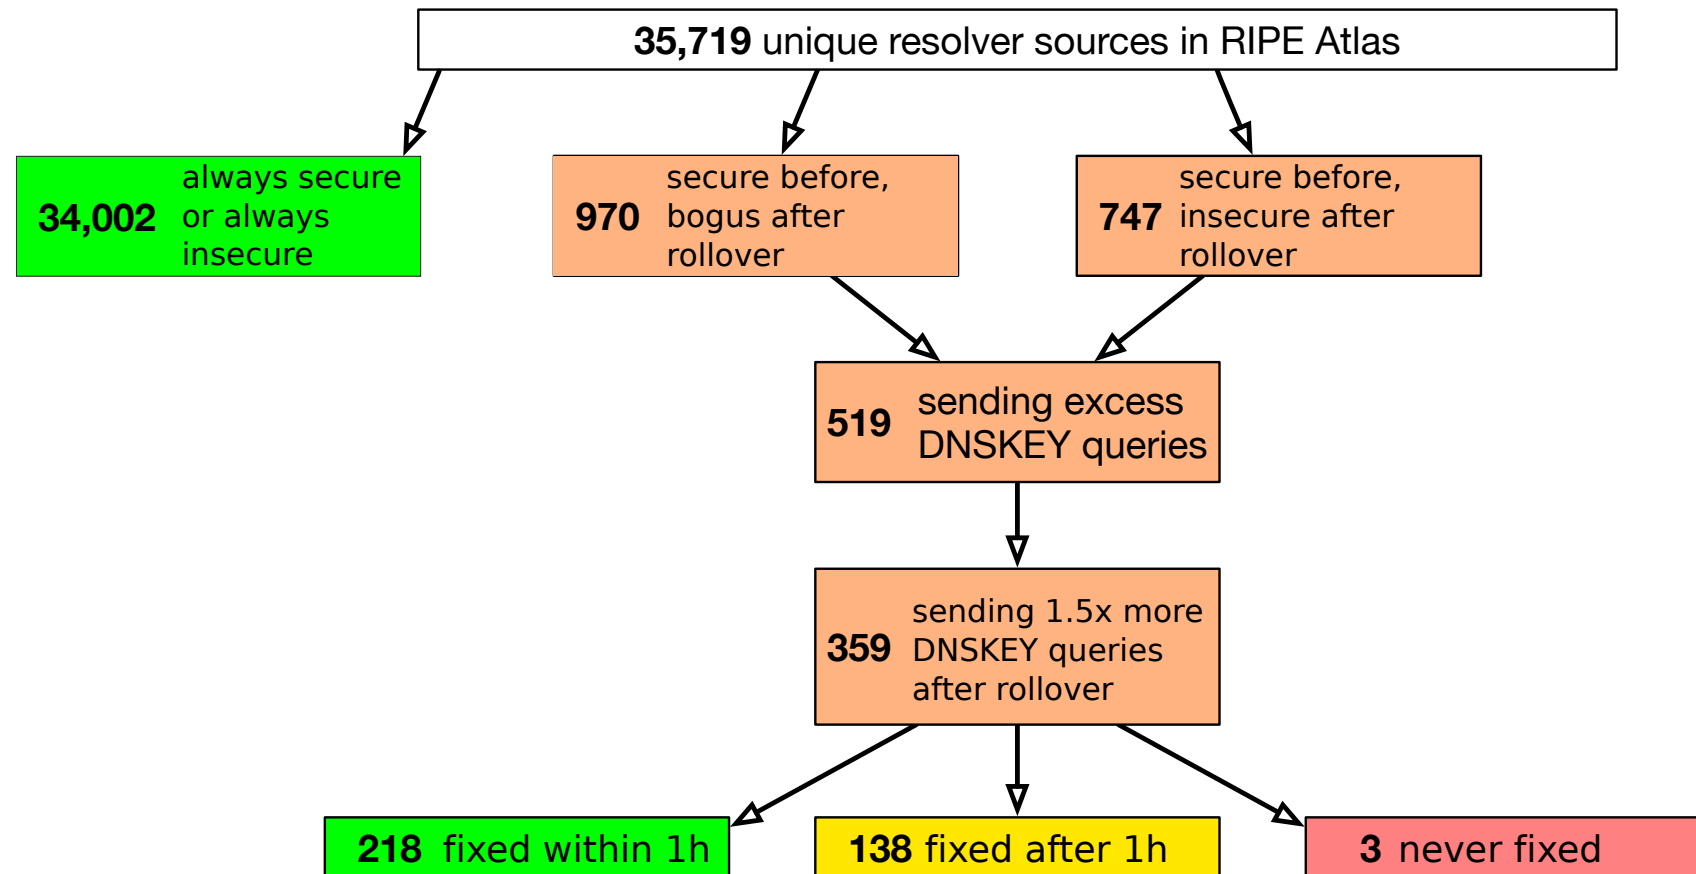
**35,719** unique resolver sources in RIPE Atlas

**34,002** always secure or always insecure

**970** secure before, bogus after rollover

**747** secure before, insecure after rollover

**519** sending excess DNSKEY queries

**359** sending 1.5x more DNSKEY queries after rollover

**218** fixed within 1h

**138** fixed after 1h

**3** never fixed